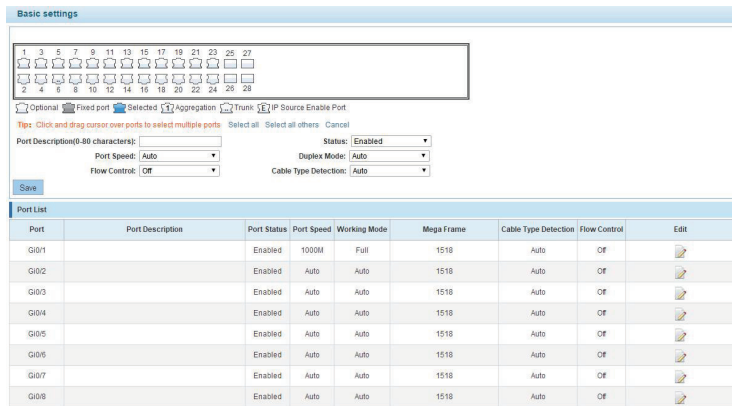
Basic settings

1 3 5 7 9 11 13 15 17 19 21 23 25 27
2 4 6 8 10 12 14 16 18 20 22 24 26 28

Optional Fixed port Selected Aggregation Trunk IP Source Enable Port

Tip: Click and drag cursor over ports to select multiple ports Select all Select all others Cancel

Port Description(0-80 characters):
Status: Enabled
Port Speed: Auto
Duplex Mode: Auto
Flow Control: Off
Cable Type Detection: Auto

Save

Port List

| Port | Port Description | Port Status | Port Speed | Working Mode | Mega Frame | Cable Type Detection | Flow Control | Edit |
|---|---|---|---|---|---|---|---|---|
| Gi0/1 | | Enabled | 1000M | Full | 1518 | Auto | Off | |
| Gi0/2 | | Enabled | Auto | Auto | 1518 | Auto | Off | |
| Gi0/3 | | Enabled | Auto | Auto | 1518 | Auto | Off | |
| Gi0/4 | | Enabled | Auto | Auto | 1518 | Auto | Off | |
| Gi0/5 | | Enabled | Auto | Auto | 1518 | Auto | Off | |
| Gi0/6 | | Enabled | Auto | Auto | 1518 | Auto | Off | |
| Gi0/7 | | Enabled | Auto | Auto | 1518 | Auto | Off | |
| Gi0/8 | | Enabled | Auto | Auto | 1518 | Auto | Off | |